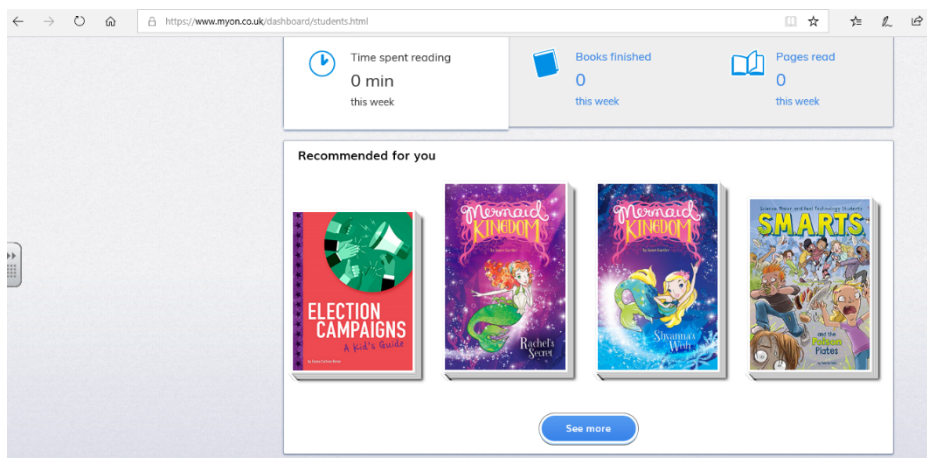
https://www.myon.co.uk/dashboard/students.html

Time spent reading
0 min
this week

Books finished
0
this week

Pages read
0
this week

Recommended for you

ELECTION CAMPAIGNS
A Kid's Guide

Mermaid Kingdom
Rachel's Secret

Mermaid Kingdom
Shyanna's Wish

Science, Magic and Real Technology Students
SMARTS
and the Poison Plates

See more